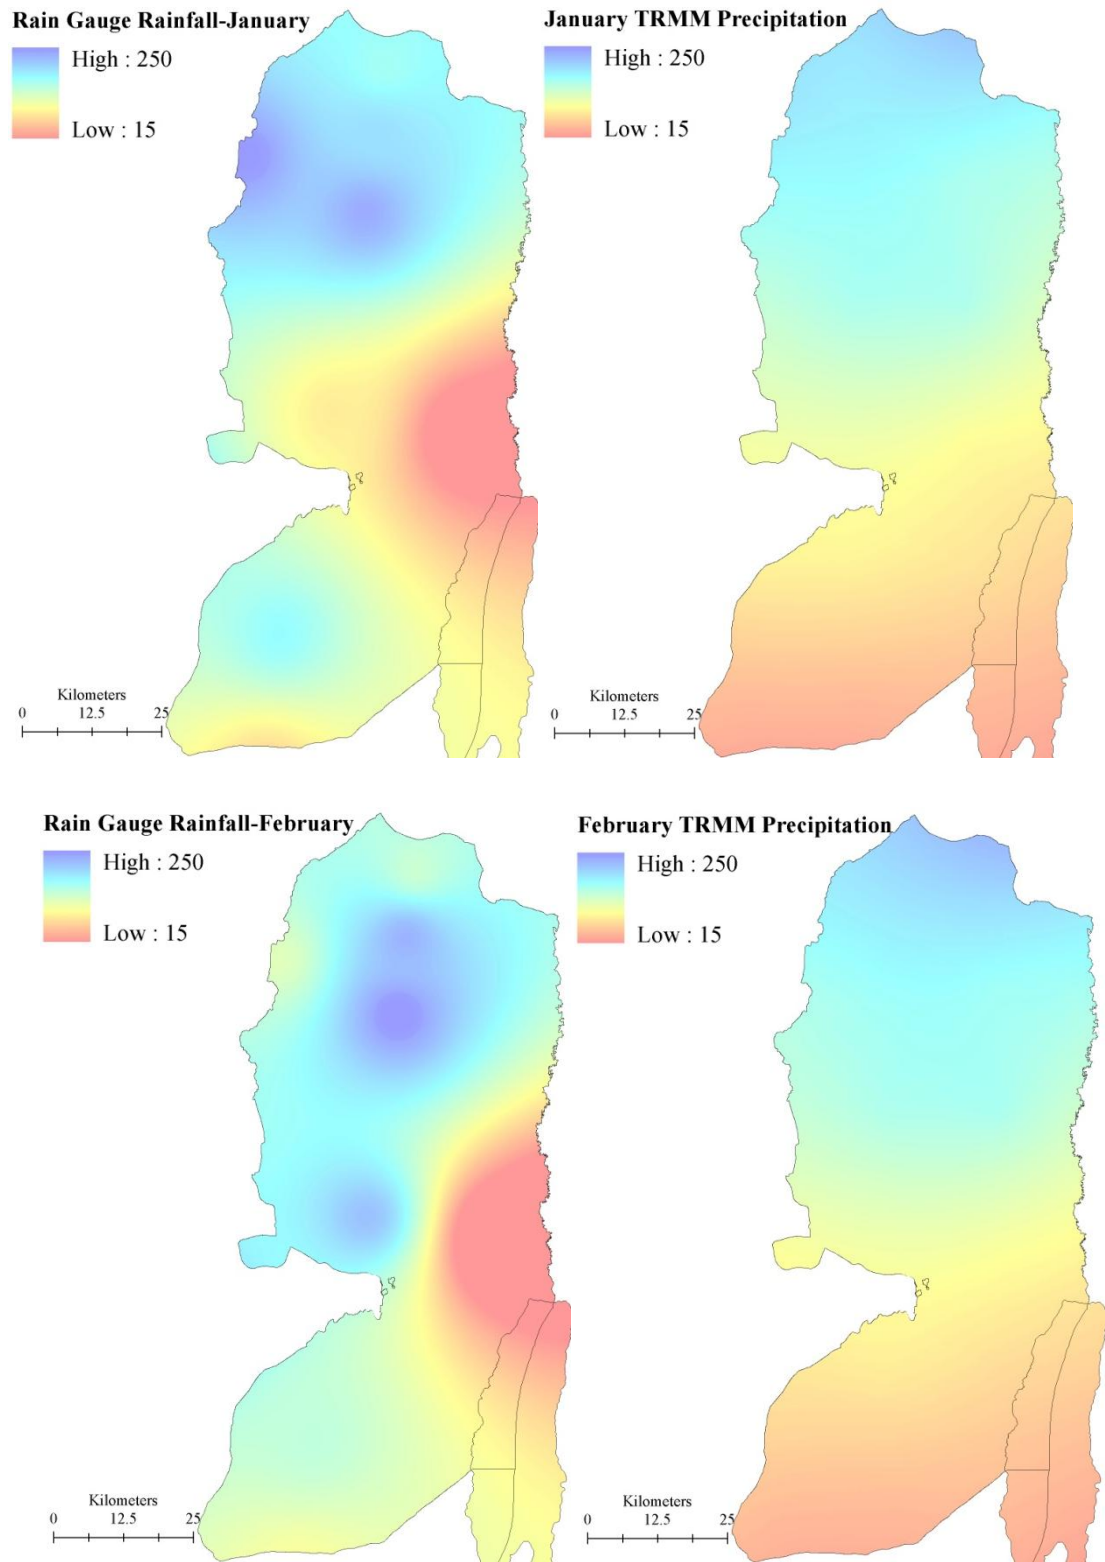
Rain Gauge Rainfall-January

High : 250

Low : 15

Kilometers
0 12.5 25

January TRMM Precipitation

High : 250

Low : 15

Kilometers
0 12.5 25

Rain Gauge Rainfall-February

High : 250

Low : 15

Kilometers
0 12.5 25

February TRMM Precipitation

High : 250

Low : 15

Kilometers
0 12.5 25